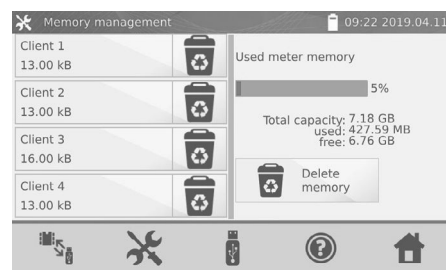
Memory management 09:22 2019.04.11

Client 1
13.00 kB

Client 2
13.00 kB

Client 3
16.00 kB

Client 4
13.00 kB

Used meter memory

5%

Total capacity: 7.18 GB
used: 427.59 MB
free: 6.76 GB

Delete memory